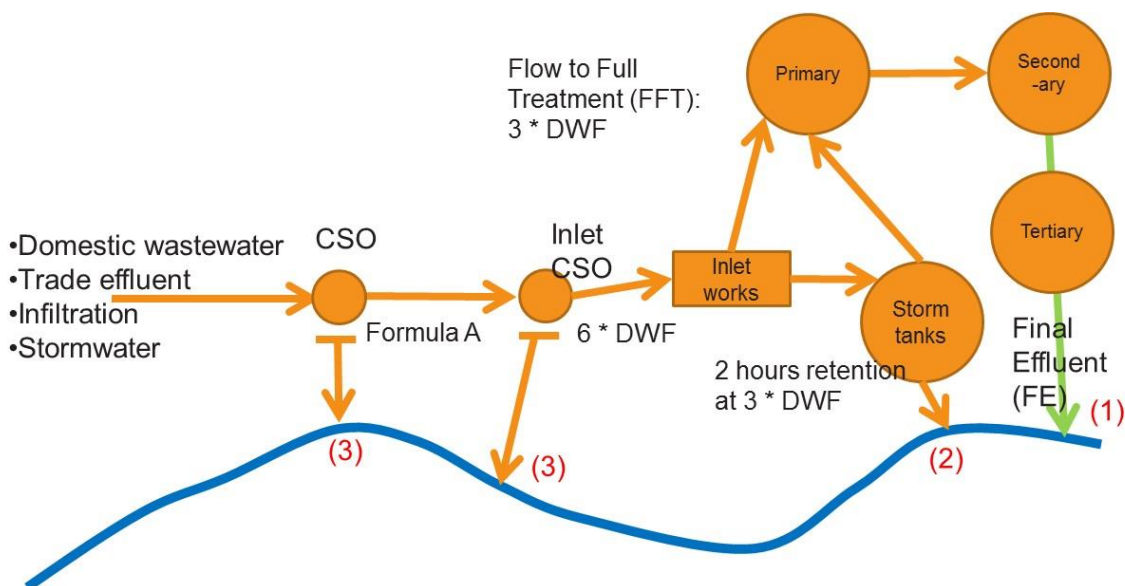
Flow to Full Treatment (FFT): 3 * DWF

Primary

Second-ary

Tertiary

•Domestic wastewater
•Trade effluent
•Infiltration
•Stormwater

CSO

Formula A

Inlet CSO

6 * DWF

Inlet works

Storm tanks

2 hours retention at 3 * DWF

Final Effluent (FE)

(1)

(2)

(3)

(3)